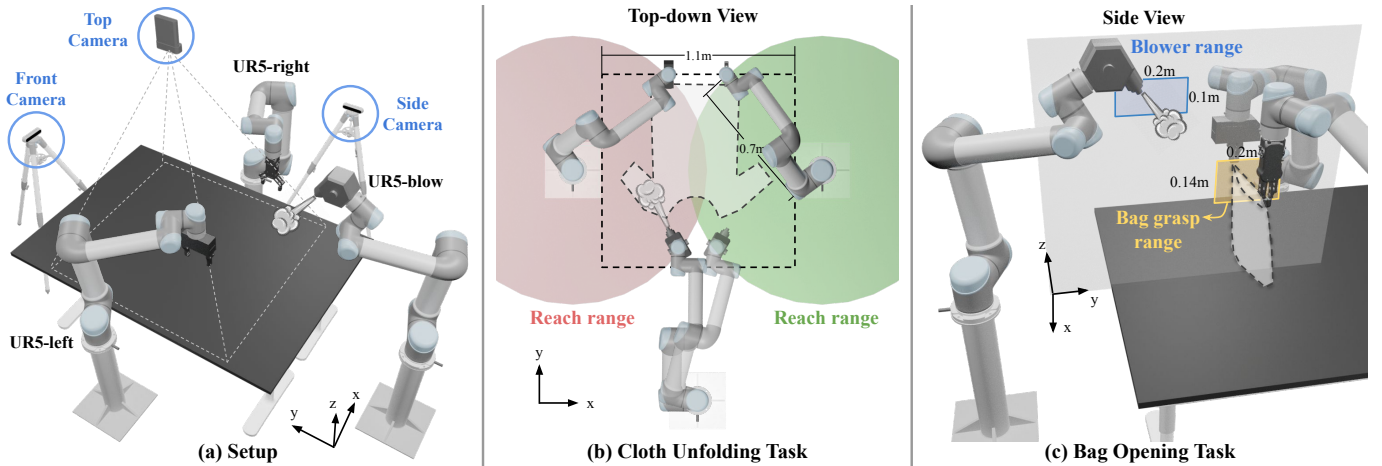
Top Camera

Front Camera

UR5-right

Side Camera

UR5-blow

UR5-left

y z x

(a) Setup

Top-down View

1.1m

0.7m

Reach range

Reach range

y

x

(b) Cloth Unfolding Task

Side View

Blower range

0.2m

0.1m

0.2m

0.14m

Bag grasp range

z

y

x

(c) Bag Opening Task